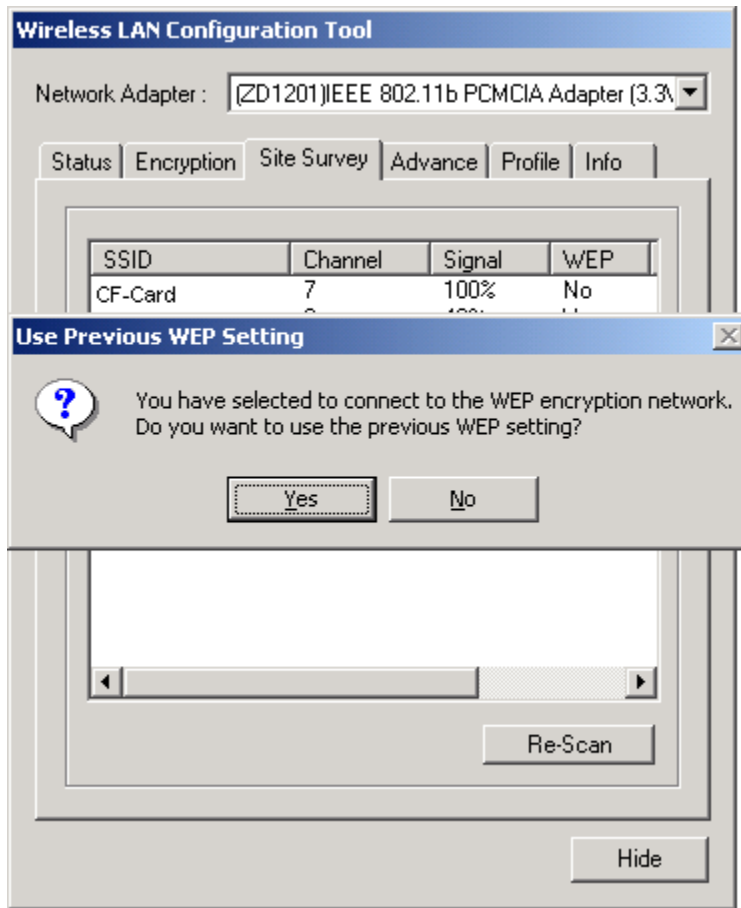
Wireless LAN Configuration Tool

Network Adapter : (ZD1201)IEEE 802.11b PCMCIA Adapter (3.3\

Status | Encryption | Site Survey | Advance | Profile | Info

| SSID | Channel | Signal | WEP |
|---|---|---|---|
| CF-Card | 7 | 100% | No |
| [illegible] | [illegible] | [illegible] | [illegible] |

Use Previous WEP Setting

You have selected to connect to the WEP encryption network. Do you want to use the previous WEP setting?

Yes No

Re-Scan

Hide